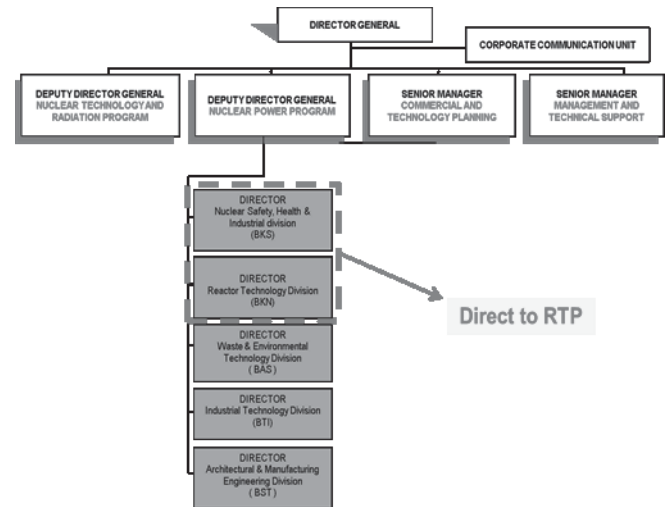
DIRECTOR GENERAL

CORPORATE COMMUNICATION UNIT

DEPUTY DIRECTOR GENERAL
NUCLEAR TECHNOLOGY AND RADIATION PROGRAM

DEPUTY DIRECTOR GENERAL
NUCLEAR POWER PROGRAM

SENIOR MANAGER
COMMERCIAL AND TECHNOLOGY PLANNING

SENIOR MANAGER
MANAGEMENT AND TECHNICAL SUPPORT

DIRECTOR
Nuclear Safety, Health & Industrial division
(BKS)

DIRECTOR
Reactor Technology Division
(BKN)

Direct to RTP

DIRECTOR
Waste & Environmental Technology Division
( BAS )

DIRECTOR
Industrial Technology Division
(BTI)

DIRECTOR
Architectural & Manufacturing Engineering Division
( BST )